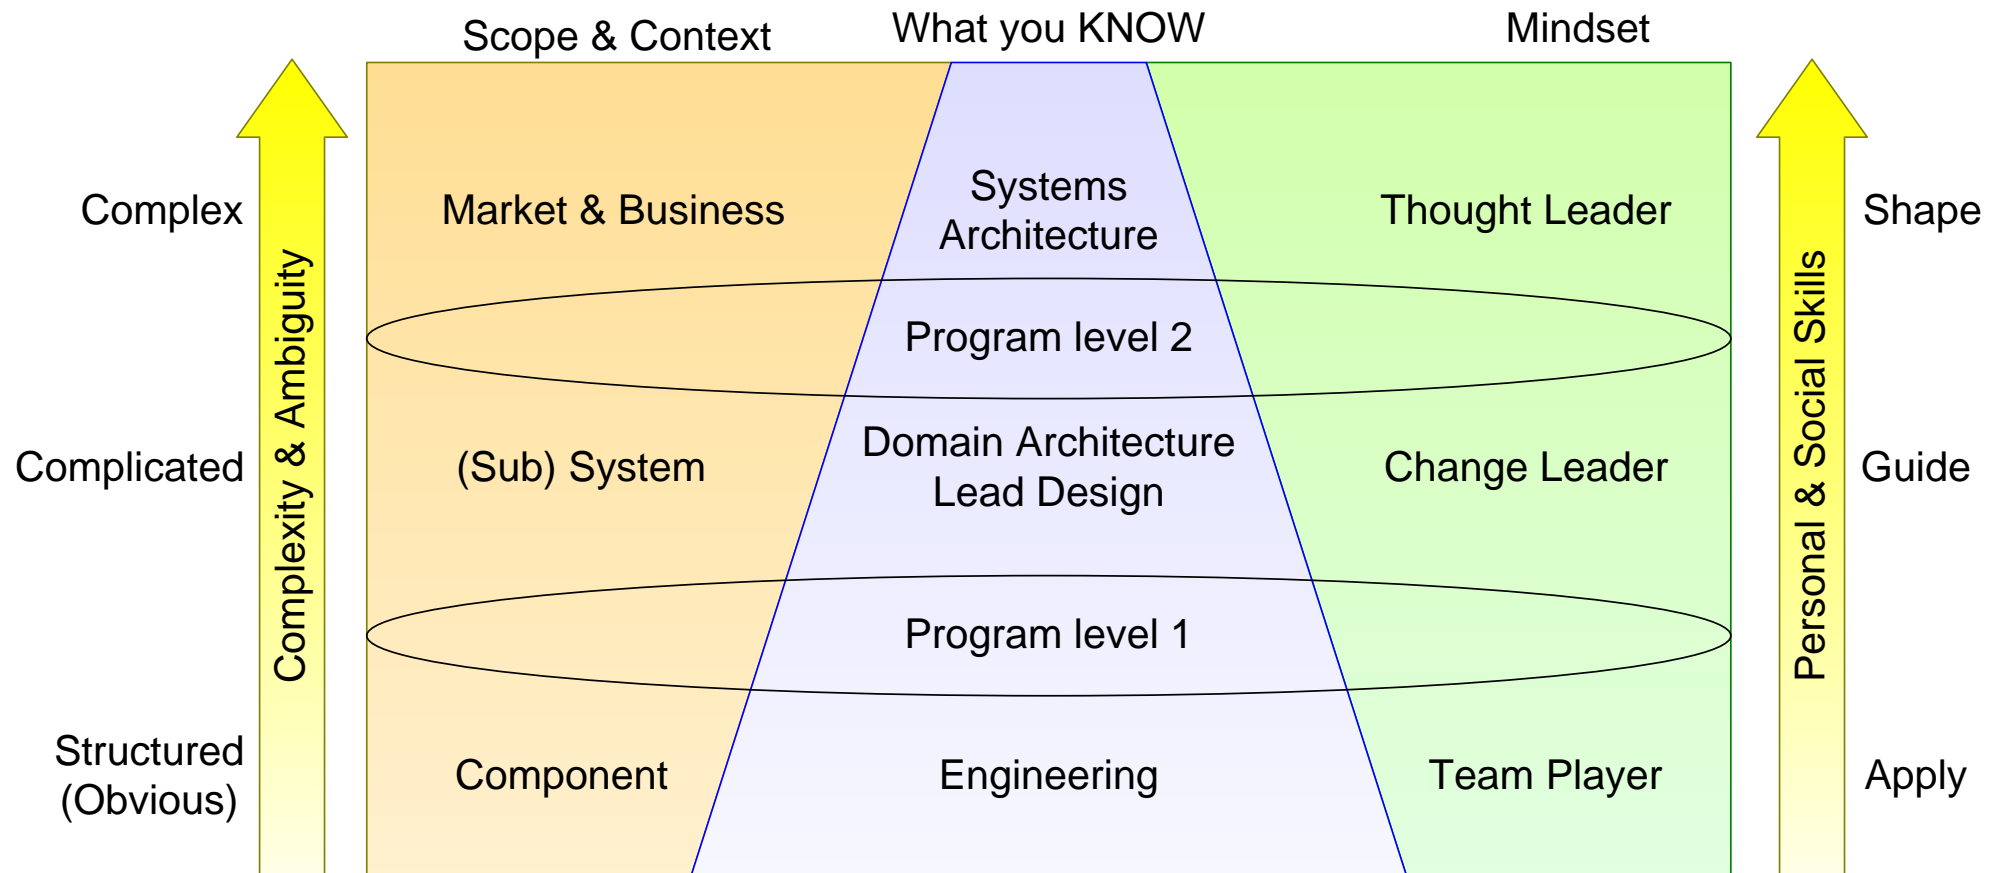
Scope & Context

What you KNOW

Mindset

Complex

Market & Business

Systems Architecture

Thought Leader

Shape

Program level 2

Complicated

(Sub) System

Domain Architecture Lead Design

Change Leader

Guide

Program level 1

Structured (Obvious)

Component

Engineering

Team Player

Apply

Complexity & Ambiguity

Personal & Social Skills